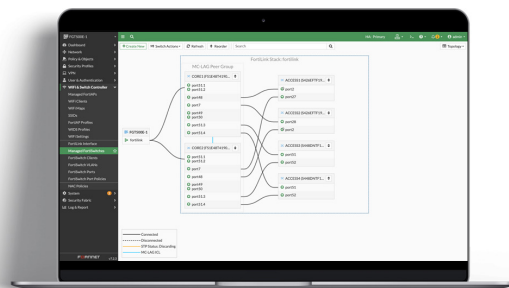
FGT000E-1

Dashboard
Network
Policy & Objects
Security Profiles
VPN
User & Authentication
WiFi & Switch Controller
Managed FortiAPs
WiFi Clients
WiFi Maps
SSIDs
FortiAP Profiles
WIDS Profiles
WiFi Settings
FortiLink Interface
Managed FortiSwitches
FortiSwitch Clients
FortiSwitch VLANs
FortiSwitch Ports
FortiSwitch Port Policies
NAC Policies
System
Security Fabric
Log & Report

FORTINET

+ Create New   Switch Actions   Refresh   Reorder   Search

HA: Primary   admin

Topology

FortiLink Stack: fortilink

FGT000E-1
fortilink

MC-LAG Peer Group

CORE1 (FS1D24T419...)
port11.1
port11.2
port48
port7
port49
port50
port11.3
port11.4

CORE2 (FS1D24T419...)
port11.1
port11.2
port7
port48
port49
port50
port11.3
port11.4

ACCESS1 (S448DF...)
port2
port27

ACCESS2 (S448DF...)
port49
port1

ACCESS3 (S448DF...)
port51
port52

ACCESS4 (S448DF...)
port51
port52

Connected
Disconnected
STP Status: Discarding
MC-LAG ICL